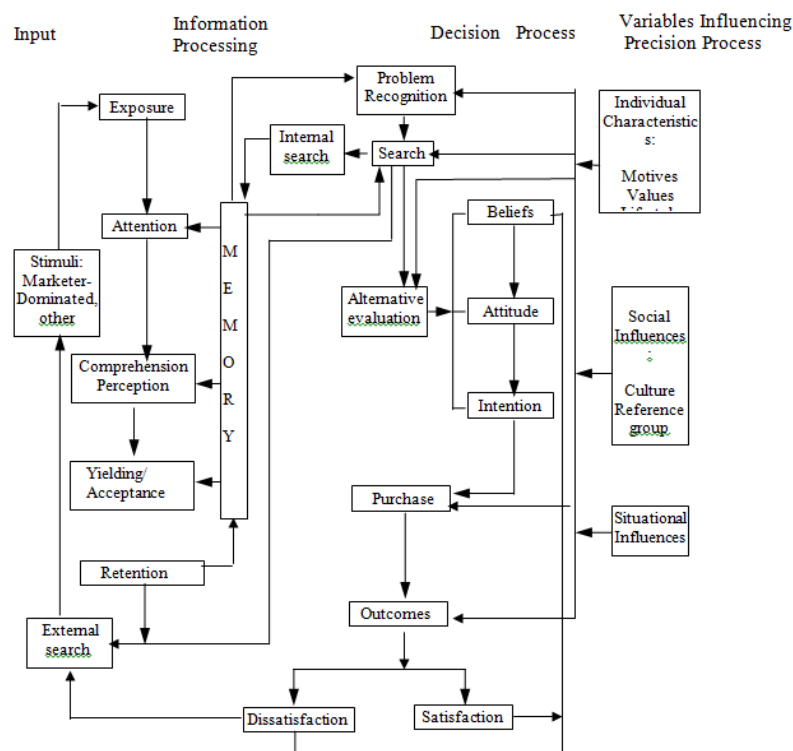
Input

Information Processing

Decision Process

Variables Influencing Precision Process

Exposure

Problem Recognition

Internal search

Search

Individual Characteristics: Motives Values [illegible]

Attention

M E M O R Y

Beliefs

Stimuli: Marketer-Dominated, other

Alternative evaluation

Attitude

Social Influences: Culture Reference group

Comprehension Perception

Intention

Yielding/ Acceptance

Purchase

Situational Influences

Retention

Outcomes

External search

Dissatisfaction

Satisfaction